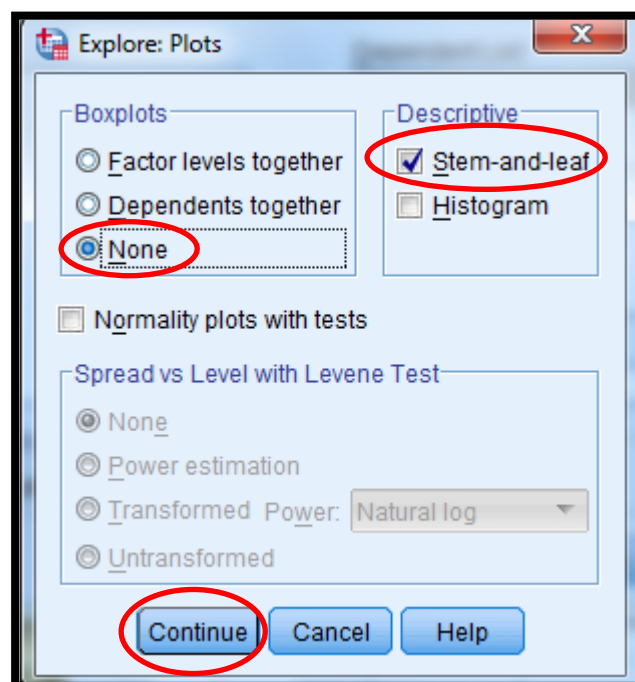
Explore: Plots

Boxplots
Factor levels together
Dependents together
None

Descriptive
Stem-and-leaf
Histogram

Normality plots with tests

Spread vs Level with Levene Test
None
Power estimation
Transformed Power: Natural log
Untransformed

Continue Cancel Help